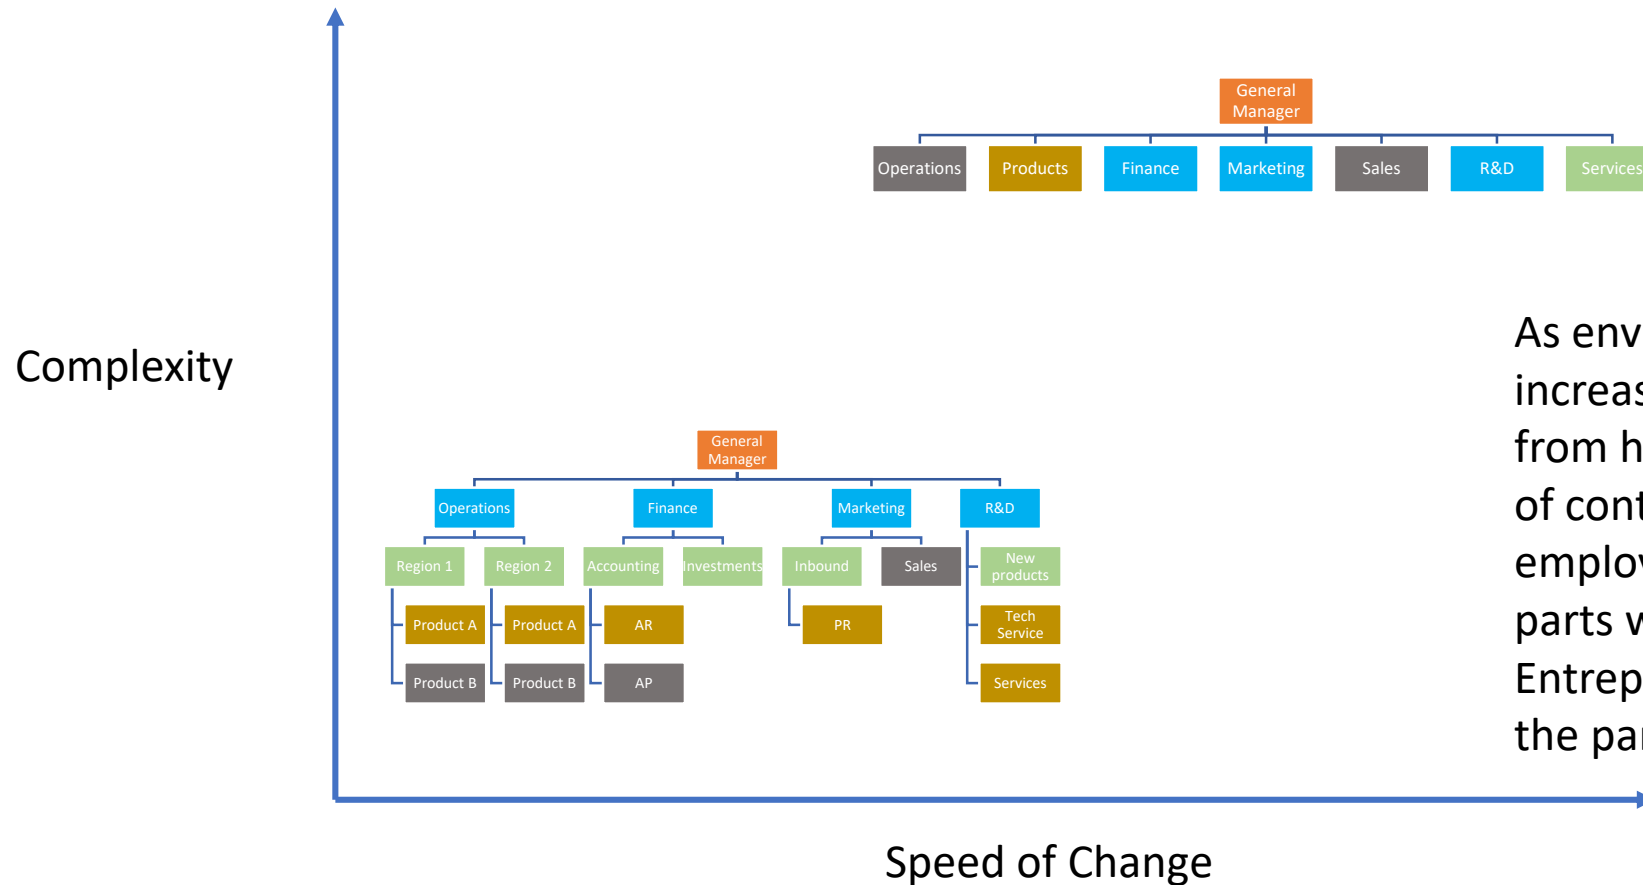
General Manager

Operations | Products | Finance | Marketing | Sales | R&D | Services

Complexity

As env
increas
from h
of cont
emplo
parts w
Entrep
the pa

General Manager

Operations
Region 1
Product A
Product B
Region 2
Product A
Product B

Finance
Accounting
AR
AP
Investments

Marketing
Inbound
PR
Sales

R&D
New products
Tech Service
Services

Speed of Change